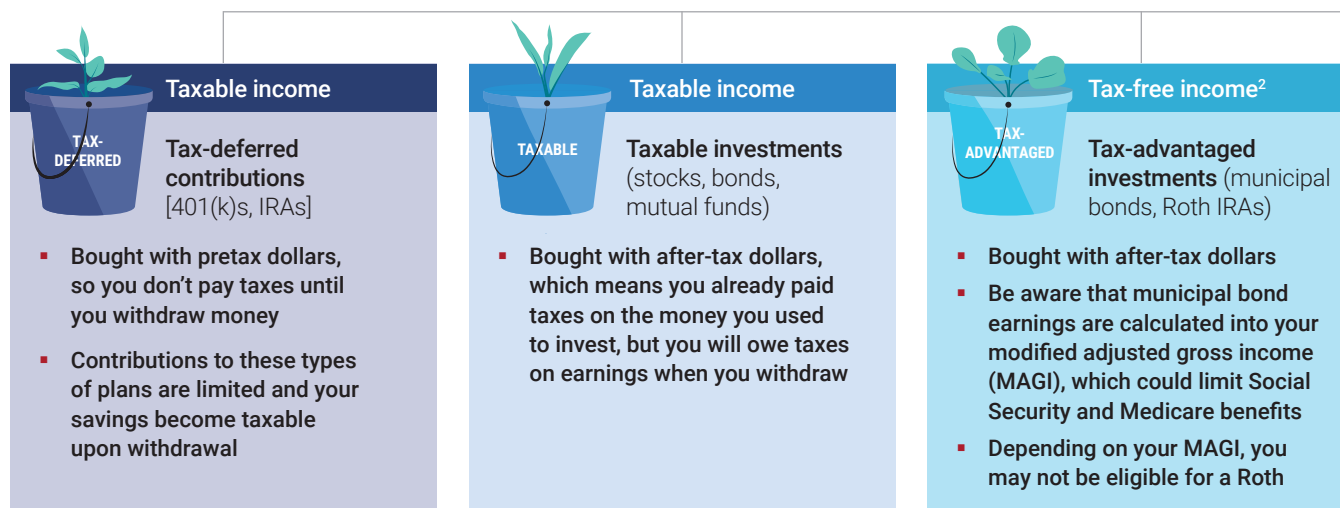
Taxable income

TAX-DEFERRED

Tax-deferred contributions [401(k)s, IRAs]

- Bought with pretax dollars, so you don't pay taxes until you withdraw money
- Contributions to these types of plans are limited and your savings become taxable upon withdrawal

Taxable income

TAXABLE

Taxable investments (stocks, bonds, mutual funds)

- Bought with after-tax dollars, which means you already paid taxes on the money you used to invest, but you will owe taxes on earnings when you withdraw

Tax-free income$^2$

TAX-ADVANTAGED

Tax-advantaged investments (municipal bonds, Roth IRAs)

- Bought with after-tax dollars
- Be aware that municipal bond earnings are calculated into your modified adjusted gross income (MAGI), which could limit Social Security and Medicare benefits
- Depending on your MAGI, you may not be eligible for a Roth